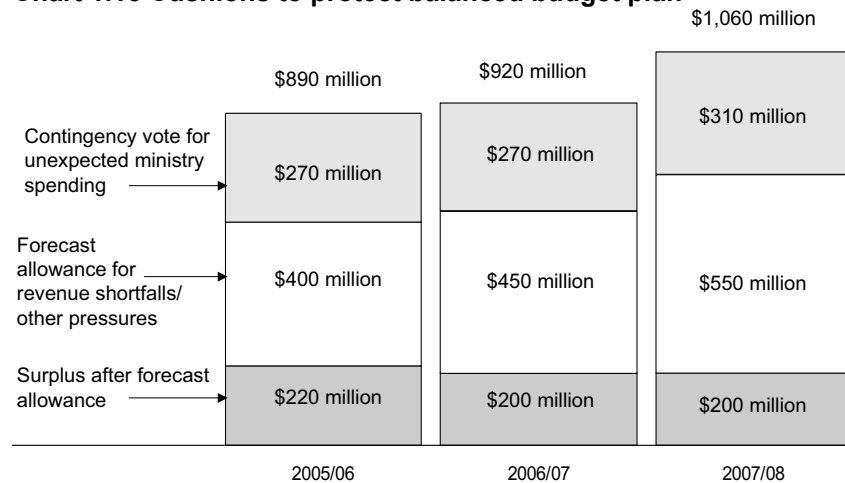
Chart 1.10 Cushions to protect balanced budget plan

$1,060 million

$890 million

$920 million

Contingency vote for unexpected ministry spending

$270 million

$270 million

$310 million

Forecast allowance for revenue shortfalls/ other pressures

$400 million

$450 million

$550 million

Surplus after forecast allowance

$220 million

$200 million

$200 million

2005/06

2006/07

2007/08